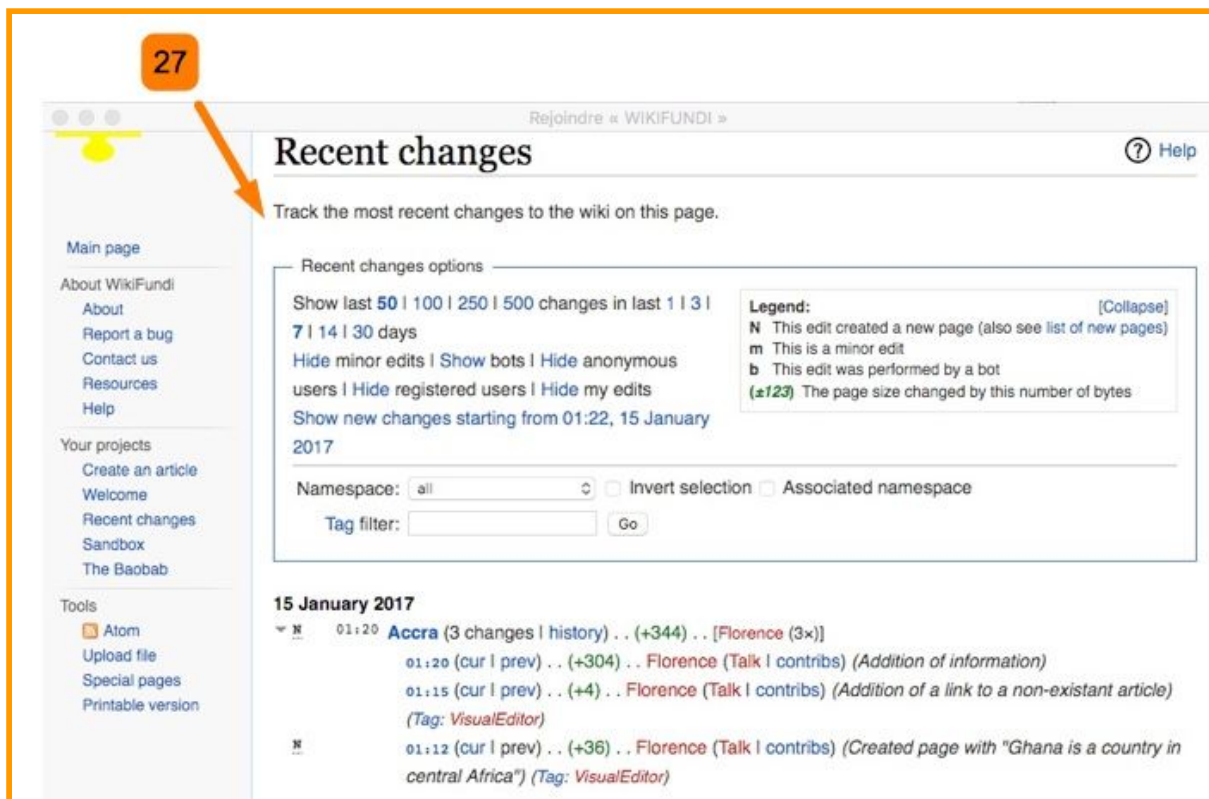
27

Rejoindre « WIKIFUNDI »

Recent changes

Help

Track the most recent changes to the wiki on this page.

Main page

About WikiFundi
About
Report a bug
Contact us
Resources
Help

Your projects
Create an article
Welcome
Recent changes
Sandbox
The Baobab

Tools
Atom
Upload file
Special pages
Printable version

Recent changes options

Show last 50 | 100 | 250 | 500 changes in last 1 | 3 | 7 | 14 | 30 days
Hide minor edits | Show bots | Hide anonymous users | Hide registered users | Hide my edits
Show new changes starting from 01:22, 15 January 2017

Legend: [Collapse]
N This edit created a new page (also see list of new pages)
m This is a minor edit
b This edit was performed by a bot
(±123) The page size changed by this number of bytes

Namespace: all Invert selection Associated namespace
Tag filter: Go

15 January 2017

N 01:20 Accra (3 changes | history) . . (+344) . . [Florence (3×)]
01:20 (cur | prev) . . (+304) . . Florence (Talk | contribs) (Addition of information)
01:15 (cur | prev) . . (+4) . . Florence (Talk | contribs) (Addition of a link to a non-existant article) (Tag: VisualEditor)
N 01:12 (cur | prev) . . (+36) . . Florence (Talk | contribs) (Created page with "Ghana is a country in central Africa") (Tag: VisualEditor)